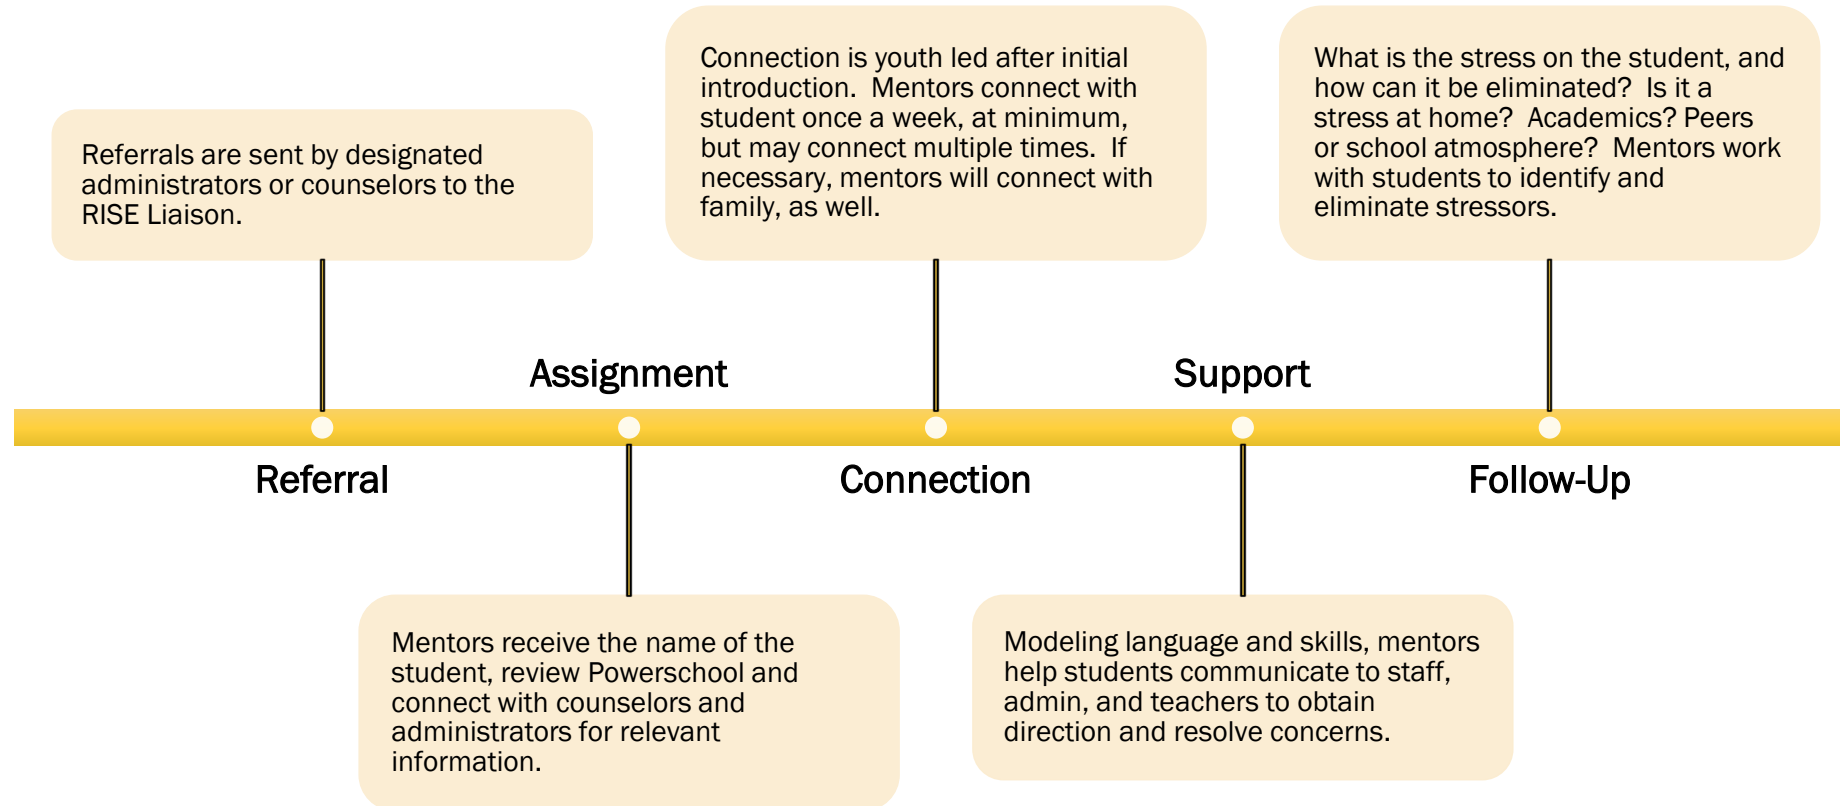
Referrals are sent by designated administrators or counselors to the RISE Liaison.

Connection is youth led after initial introduction.  Mentors connect with student once a week, at minimum, but may connect multiple times.  If necessary, mentors will connect with family, as well.

What is the stress on the student, and how can it be eliminated?  Is it a stress at home?  Academics? Peers or school atmosphere?  Mentors work with students to identify and eliminate stressors.

Assignment

Support

Referral

Connection

Follow-Up

Mentors receive the name of the student, review Powerschool and connect with counselors and administrators for relevant information.

Modeling language and skills, mentors help students communicate to staff, admin, and teachers to obtain direction and resolve concerns.